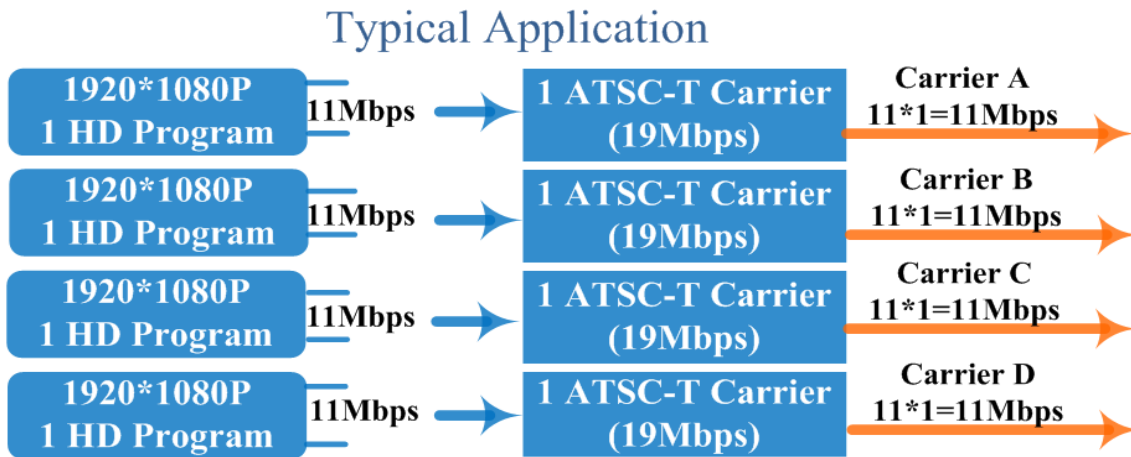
Typical Application

1920*1080P
1 HD Program

11Mbps

1 ATSC-T Carrier
(19Mbps)

Carrier A
11*1=11Mbps

1920*1080P
1 HD Program

11Mbps

1 ATSC-T Carrier
(19Mbps)

Carrier B
11*1=11Mbps

1920*1080P
1 HD Program

11Mbps

1 ATSC-T Carrier
(19Mbps)

Carrier C
11*1=11Mbps

1920*1080P
1 HD Program

11Mbps

1 ATSC-T Carrier
(19Mbps)

Carrier D
11*1=11Mbps